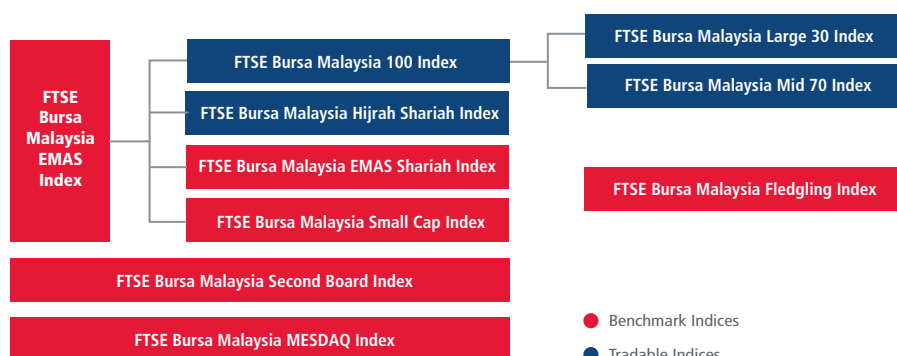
FTSE Bursa Malaysia EMAS Index

FTSE Bursa Malaysia 100 Index

FTSE Bursa Malaysia Large 30 Index

FTSE Bursa Malaysia Mid 70 Index

FTSE Bursa Malaysia Hijrah Shariah Index

FTSE Bursa Malaysia EMAS Shariah Index

FTSE Bursa Malaysia Fledgling Index

FTSE Bursa Malaysia Small Cap Index

FTSE Bursa Malaysia Second Board Index

FTSE Bursa Malaysia MESDAQ Index

Benchmark Indices

Tradable Indices